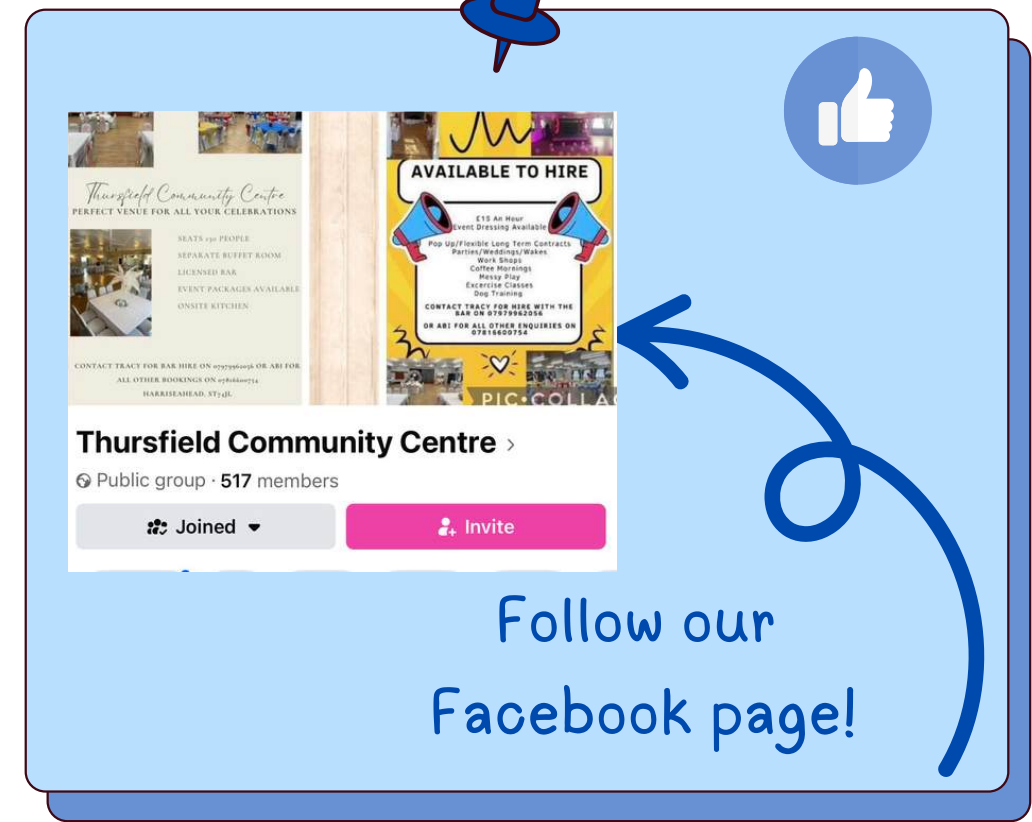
Thursfield Community Centre
PERFECT VENUE FOR ALL YOUR CELEBRATIONS

SEATS 150 PEOPLE
SEPARATE BUFFET ROOM
LICENSED BAR
EVENT PACKAGES AVAILABLE
ONSITE KITCHEN

CONTACT TRACY FOR BAR HIRE ON 07979962056 OR ABI FOR ALL OTHER BOOKINGS ON 07816600754
HARRISEAHEAD, ST7 4JL

AVAILABLE TO HIRE

£15 An Hour
Event Dressing Available

Pop Up/Flexible Long Term Contracts
Parties/Weddings/Wakes
Work Shops
Coffee Mornings
Messy Play
Excercise Classes
Dog Training

CONTACT TRACY FOR HIRE WITH THE BAR ON 07979962056

OR ABI FOR ALL OTHER ENQUIRIES ON 07816600754

PIC·COLLA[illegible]

Thursfield Community Centre >
Public group · 517 members
Joined
Invite

Follow our Facebook page!